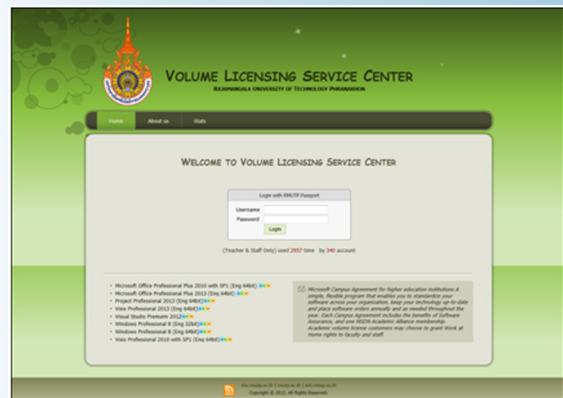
VOLUME LICENSING SERVICE CENTER
RAJAMANGALA UNIVERSITY OF TECHNOLOGY PHRANAKHON

Home
About us
Stats

WELCOME TO VOLUME LICENSING SERVICE CENTER

Login with RMUTP Passport
Username
Password
Login

(Teacher & Staff Only) used 2957 time by 340 account

- Microsoft Office Professional Plus 2010 with SP1 (Eng 64bit)
- Microsoft Office Professional Plus 2013 (Eng 64bit)
- Project Professional 2013 (Eng 64bit)
- Visio Professional 2013 (Eng 64bit)
- Visual Studio Premium 2012
- Windows Professional 8 (Eng 32bit)
- Windows Professional 8 (Eng 64bit)
- Visio Professional 2010 with SP1 (Eng 64bit)

Microsoft Campus Agreement for higher education institutions A simple, flexible program that enables you to standardize your software across your organization, keep your technology up-to-date and place software orders annually and as needed throughout the year. Each Campus Agreement includes the benefits of Software Assurance, and one MSDN Academic Alliance membership. Academic volume license customers may choose to grant Work at Home rights to faculty and staff.

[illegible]
Copyright © 2012, All Rights Reserved.